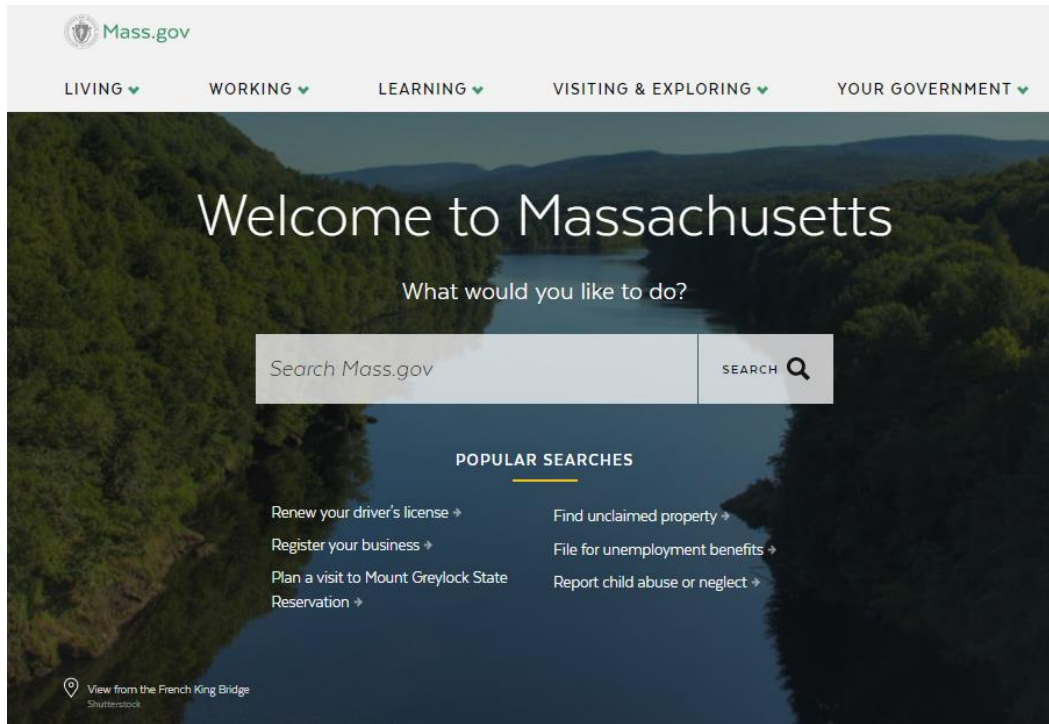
Mass.gov

LIVING WORKING LEARNING VISITING & EXPLORING YOUR GOVERNMENT

Welcome to Massachusetts

What would you like to do?

Search Mass.gov

SEARCH

POPULAR SEARCHES

Renew your driver's license →

Register your business →

Plan a visit to Mount Greylock State Reservation →

Find unclaimed property →

File for unemployment benefits →

Report child abuse or neglect →

View from the French King Bridge
Shutterstock